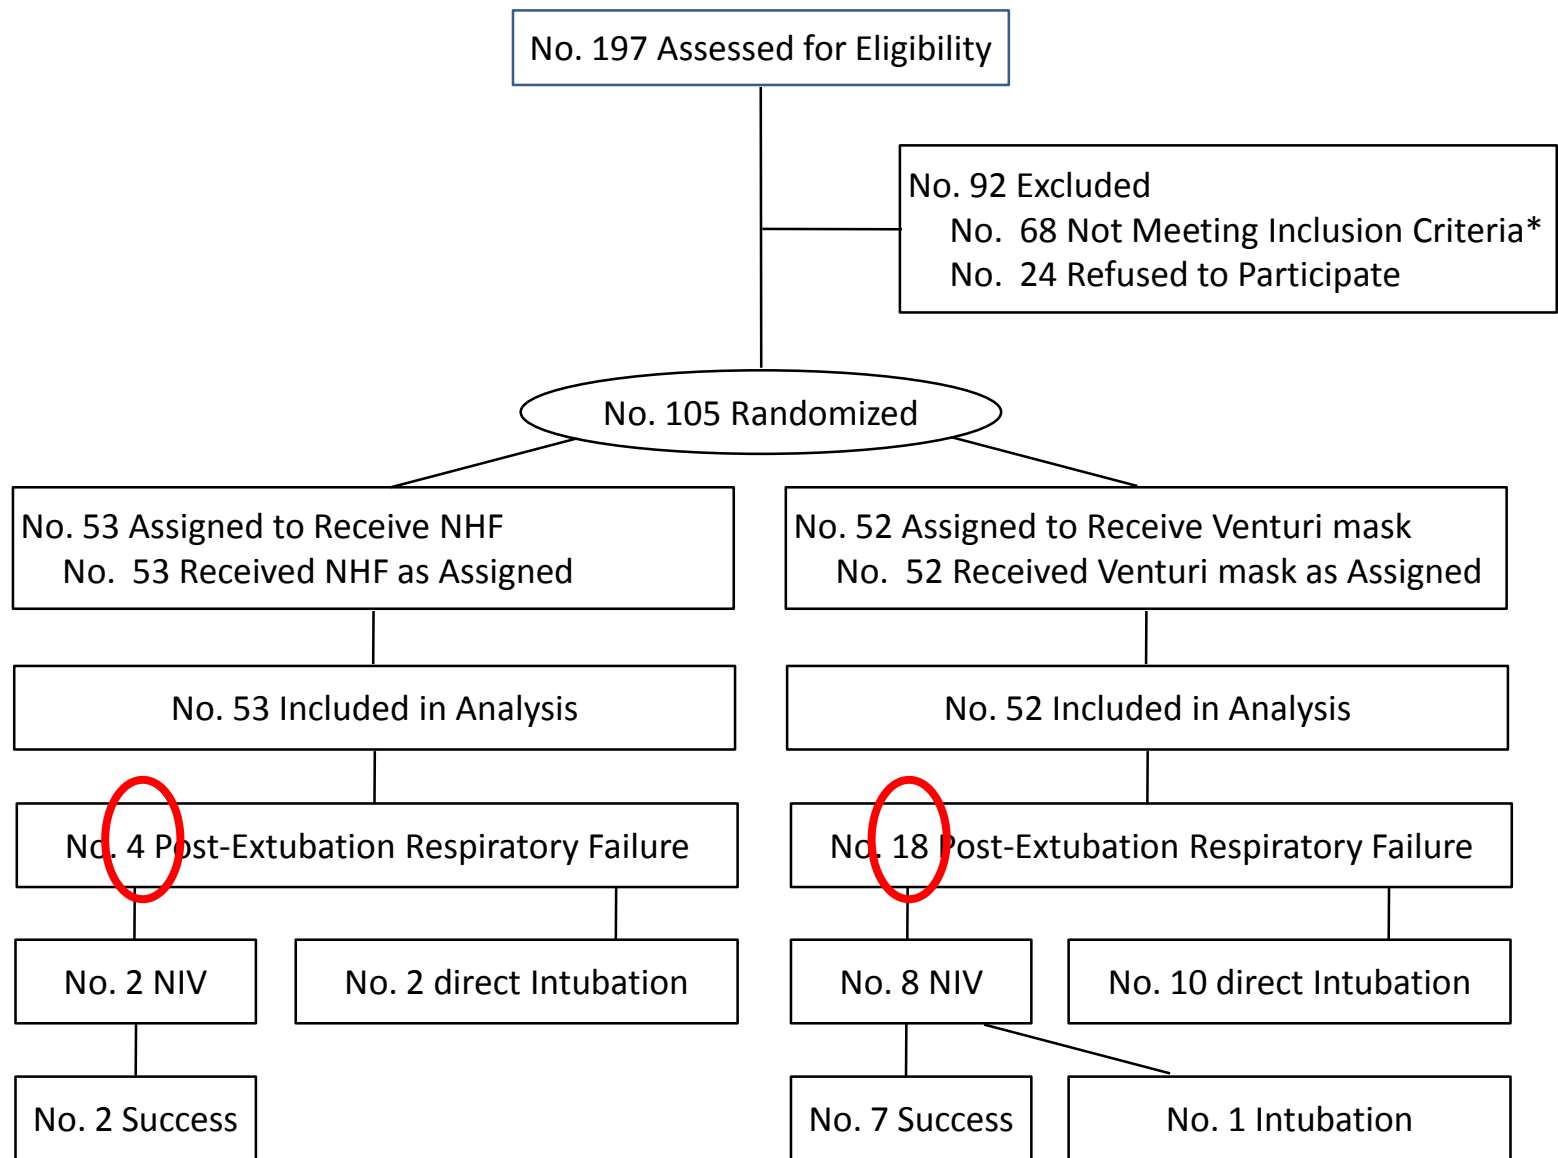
No. 197 Assessed for Eligibility

No. 92 Excluded
No. 68 Not Meeting Inclusion Criteria*
No. 24 Refused to Participate

No. 105 Randomized

No. 53 Assigned to Receive NHF
No. 53 Received NHF as Assigned

No. 52 Assigned to Receive Venturi mask
No. 52 Received Venturi mask as Assigned

No. 53 Included in Analysis

No. 52 Included in Analysis

No. 4 Post-Extubation Respiratory Failure

No. 18 Post-Extubation Respiratory Failure

No. 2 NIV

No. 2 direct Intubation

No. 8 NIV

No. 10 direct Intubation

No. 2 Success

No. 7 Success

No. 1 Intubation